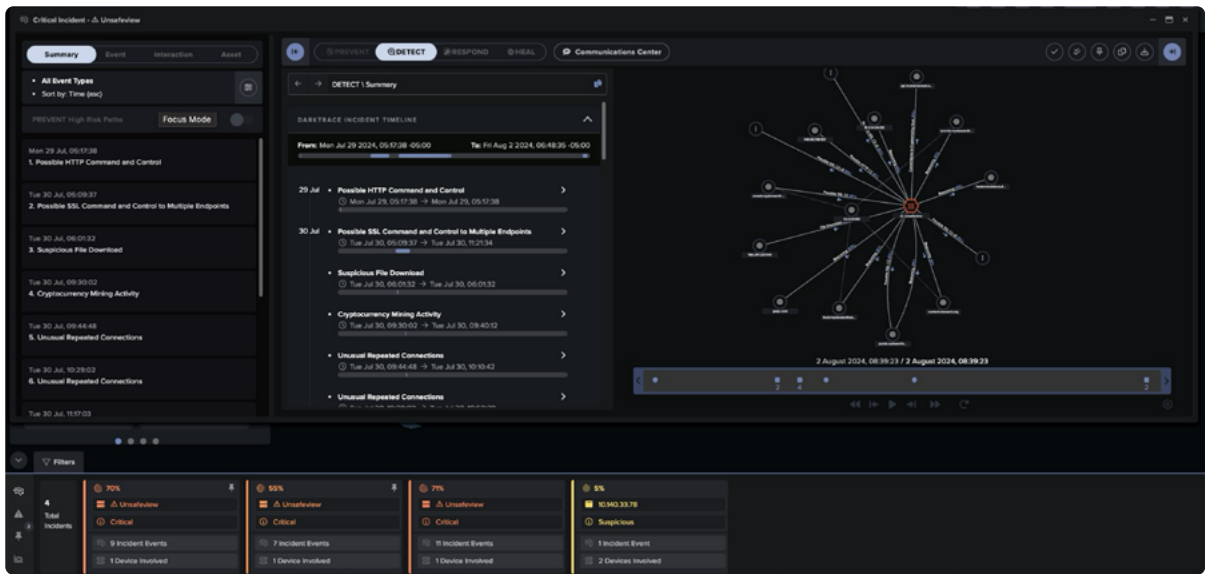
Critical Incident - ⚠ Unsafeview

Summary Event Interaction Asset

• All Event Types
• Sort by: Time (asc)

PREVENT High Risk Paths Focus Mode

Mon 29 Jul, 05:17:38
1. Possible HTTP Command and Control

Tue 30 Jul, 05:09:37
2. Possible SSL Command and Control to Multiple Endpoints

Tue 30 Jul, 06:01:32
3. Suspicious File Download

Tue 30 Jul, 09:30:02
4. Cryptocurrency Mining Activity

Tue 30 Jul, 09:44:48
5. Unusual Repeated Connections

Tue 30 Jul, 10:29:02
6. Unusual Repeated Connections

Tue 30 Jul, 11:17:03

PREVENT DETECT RESPOND HEAL Communications Center

DETECT \ Summary

DARKTRACE INCIDENT TIMELINE

From: Mon Jul 29 2024, 05:17:38 -05:00 To: Fri Aug 2 2024, 06:48:35 -05:00

29 Jul • Possible HTTP Command and Control
Mon Jul 29, 05:17:38 → Mon Jul 29, 05:17:38

30 Jul • Possible SSL Command and Control to Multiple Endpoints
Tue Jul 30, 05:09:37 → Tue Jul 30, 11:21:34

• Suspicious File Download
Tue Jul 30, 06:01:32 → Tue Jul 30, 06:01:32

• Cryptocurrency Mining Activity
Tue Jul 30, 09:30:02 → Tue Jul 30, 09:40:12

• Unusual Repeated Connections
Tue Jul 30, 09:44:48 → Tue Jul 30, 10:10:42

• Unusual Repeated Connections
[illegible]

2 August 2024, 08:39:23 / 2 August 2024, 08:39:23

2 4 2

Filters

4
Total Incidents

70%
⚠ Unsafeview
Critical
9 Incident Events
1 Device Involved

55%
⚠ Unsafeview
Critical
7 Incident Events
1 Device Involved

71%
⚠ Unsafeview
Critical
11 Incident Events
1 Device Involved

5%
10.140.33.78
Suspicious
1 Incident Event
2 Devices Involved